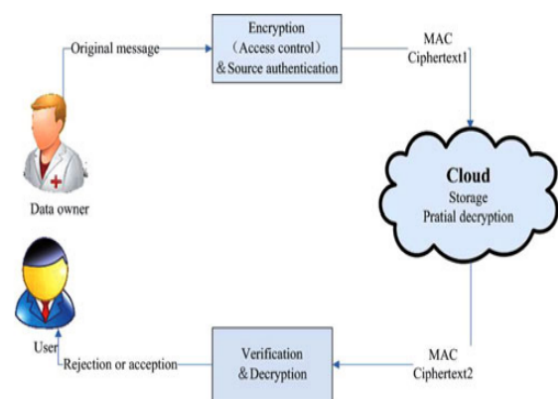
Original message

Encryption
（Access control）
&Source authentication

MAC
Ciphertext1

Data owner

Cloud
Storage
Pratial decryption

User

Rejection or acception

Verification
&Decryption

MAC
Ciphertext2